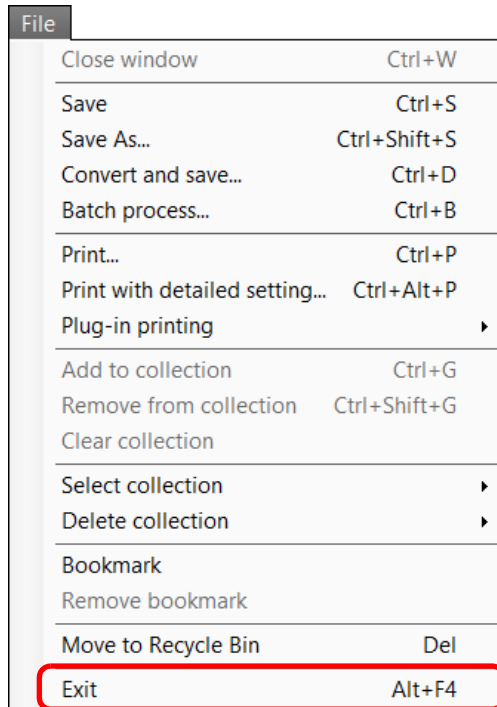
File

Close window Ctrl+W

Save Ctrl+S
Save As... Ctrl+Shift+S
Convert and save... Ctrl+D
Batch process... Ctrl+B

Print... Ctrl+P
Print with detailed setting... Ctrl+Alt+P
Plug-in printing

Add to collection Ctrl+G
Remove from collection Ctrl+Shift+G
Clear collection

Select collection
Delete collection

Bookmark
Remove bookmark

Move to Recycle Bin Del

Exit Alt+F4